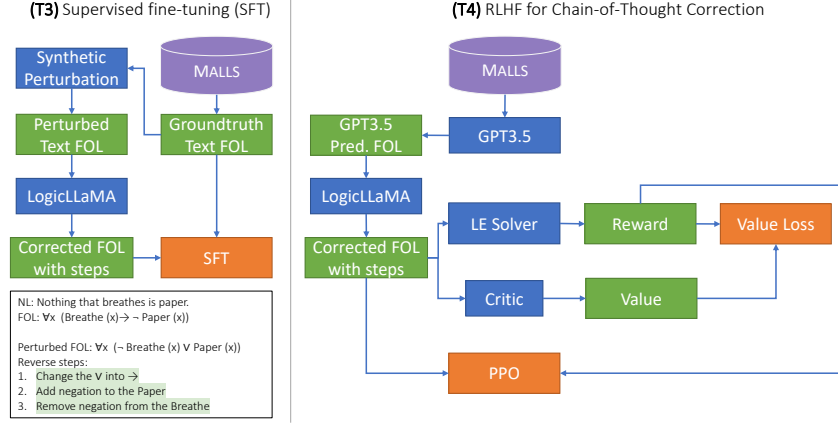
(T3) Supervised fine-tuning (SFT)

Synthetic Perturbation

MALLS

Perturbed Text FOL

Groundtruth Text FOL

LogicLLaMA

Corrected FOL with steps

SFT

NL: Nothing that breathes is paper.
FOL: ∀x (Breathe (x)→ ¬ Paper (x))

Perturbed FOL: ∀x (¬ Breathe (x) ∨ Paper (x))
Reverse steps:
1. Change the ∨ into →
2. Add negation to the Paper
3. Remove negation from the Breathe

(T4) RLHF for Chain-of-Thought Correction

MALLS

GPT3.5 Pred. FOL

GPT3.5

LogicLLaMA

LE Solver

Reward

Value Loss

Corrected FOL with steps

Critic

Value

PPO